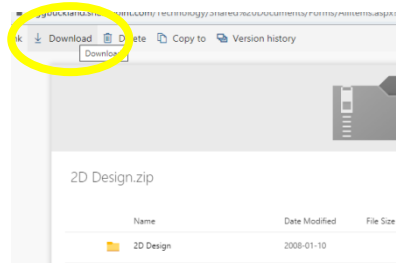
ggbuckland.sharepoint.com/Technology/Shared%20Documents/Forms/AllItems.aspx

k Download Delete Copy to Version history

Download

2D Design.zip

| Name | Date Modified | File Size |
|---|---|---|
| 2D Design | 2008-01-10 | |